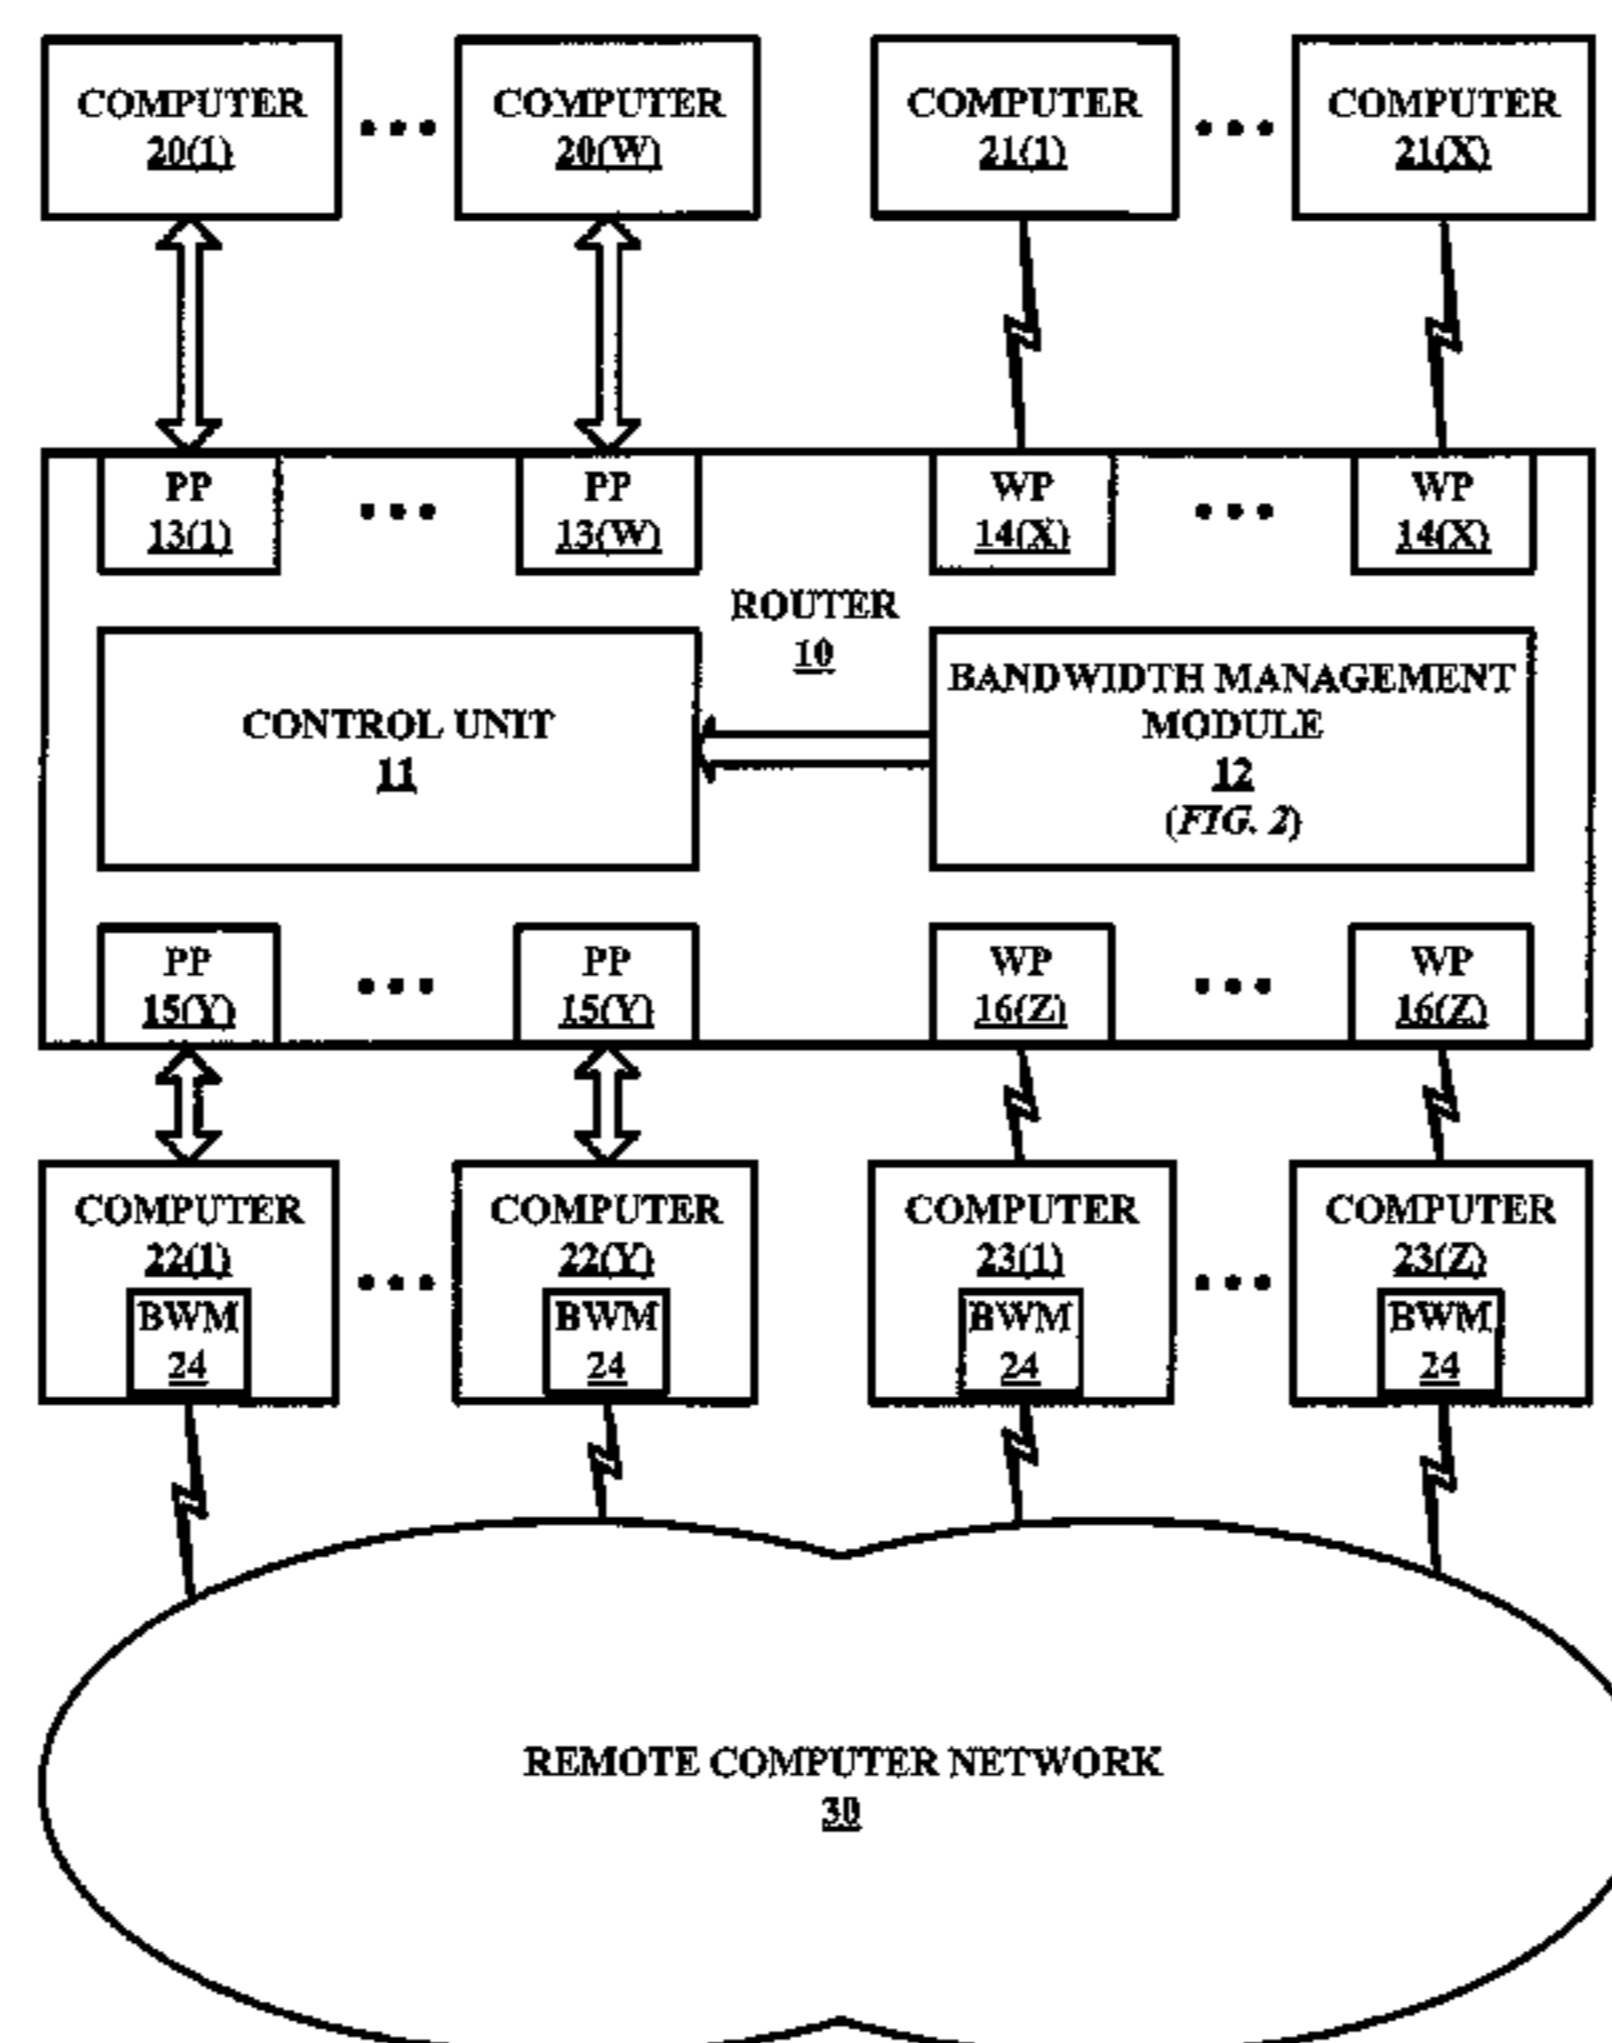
COMPUTER
20(1)

• • •

COMPUTER
20(W)

COMPUTER
21(1)

• • •

COMPUTER
21(X)

PP
13(1)

• • •

PP
13(W)

WP
14(X)

• • •

WP
14(X)

ROUTER
10

CONTROL UNIT
11

BANDWIDTH MANAGEMENT MODULE
12
(FIG. 2)

PP
15(Y)

• • •

PP
15(Y)

WP
16(Z)

• • •

WP
16(Z)

COMPUTER
22(1)
BWM
24

• • •

COMPUTER
22(Y)
BWM
24

COMPUTER
23(1)
BWM
24

• • •

COMPUTER
23(Z)
BWM
24

REMOTE COMPUTER NETWORK
30